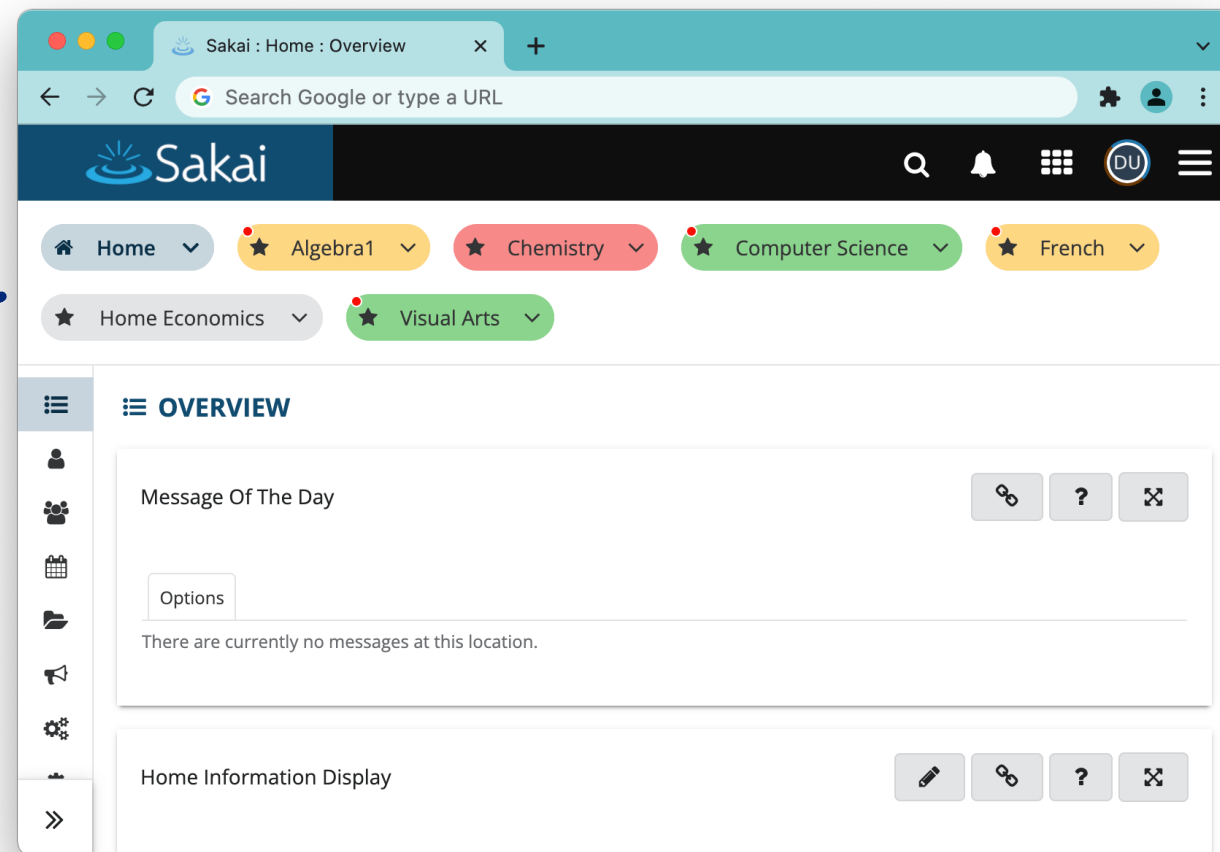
Sakai : Home : Overview

Search Google or type a URL

Sakai

DU

Home

Algebra1

Chemistry

Computer Science

French

Home Economics

Visual Arts

OVERVIEW

Message Of The Day

?

Options

There are currently no messages at this location.

Home Information Display

?